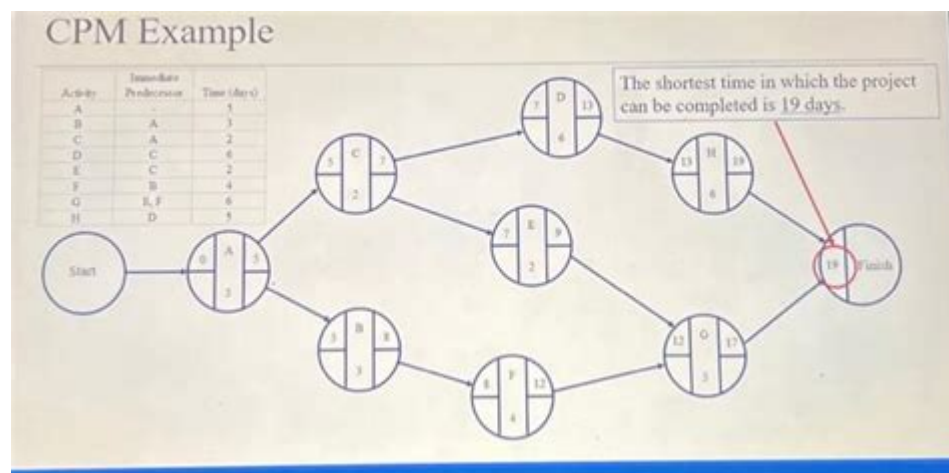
CPM Example

| Activity | Immediate Predecessor | Time (days) |
|---|---|---|
| A | | 5 |
| B | A | 3 |
| C | A | 2 |
| D | C | 6 |
| E | C | 2 |
| F | B | 4 |
| G | E, F | 6 |
| H | D | 5 |

The shortest time in which the project can be completed is 19 days.

Start

0 A 5
5

5 C 7
2

7 D 13
6

13 H 19
6

7 E 9
2

5 B 8
3

8 F 12
4

12 G 17
5

19 Finish